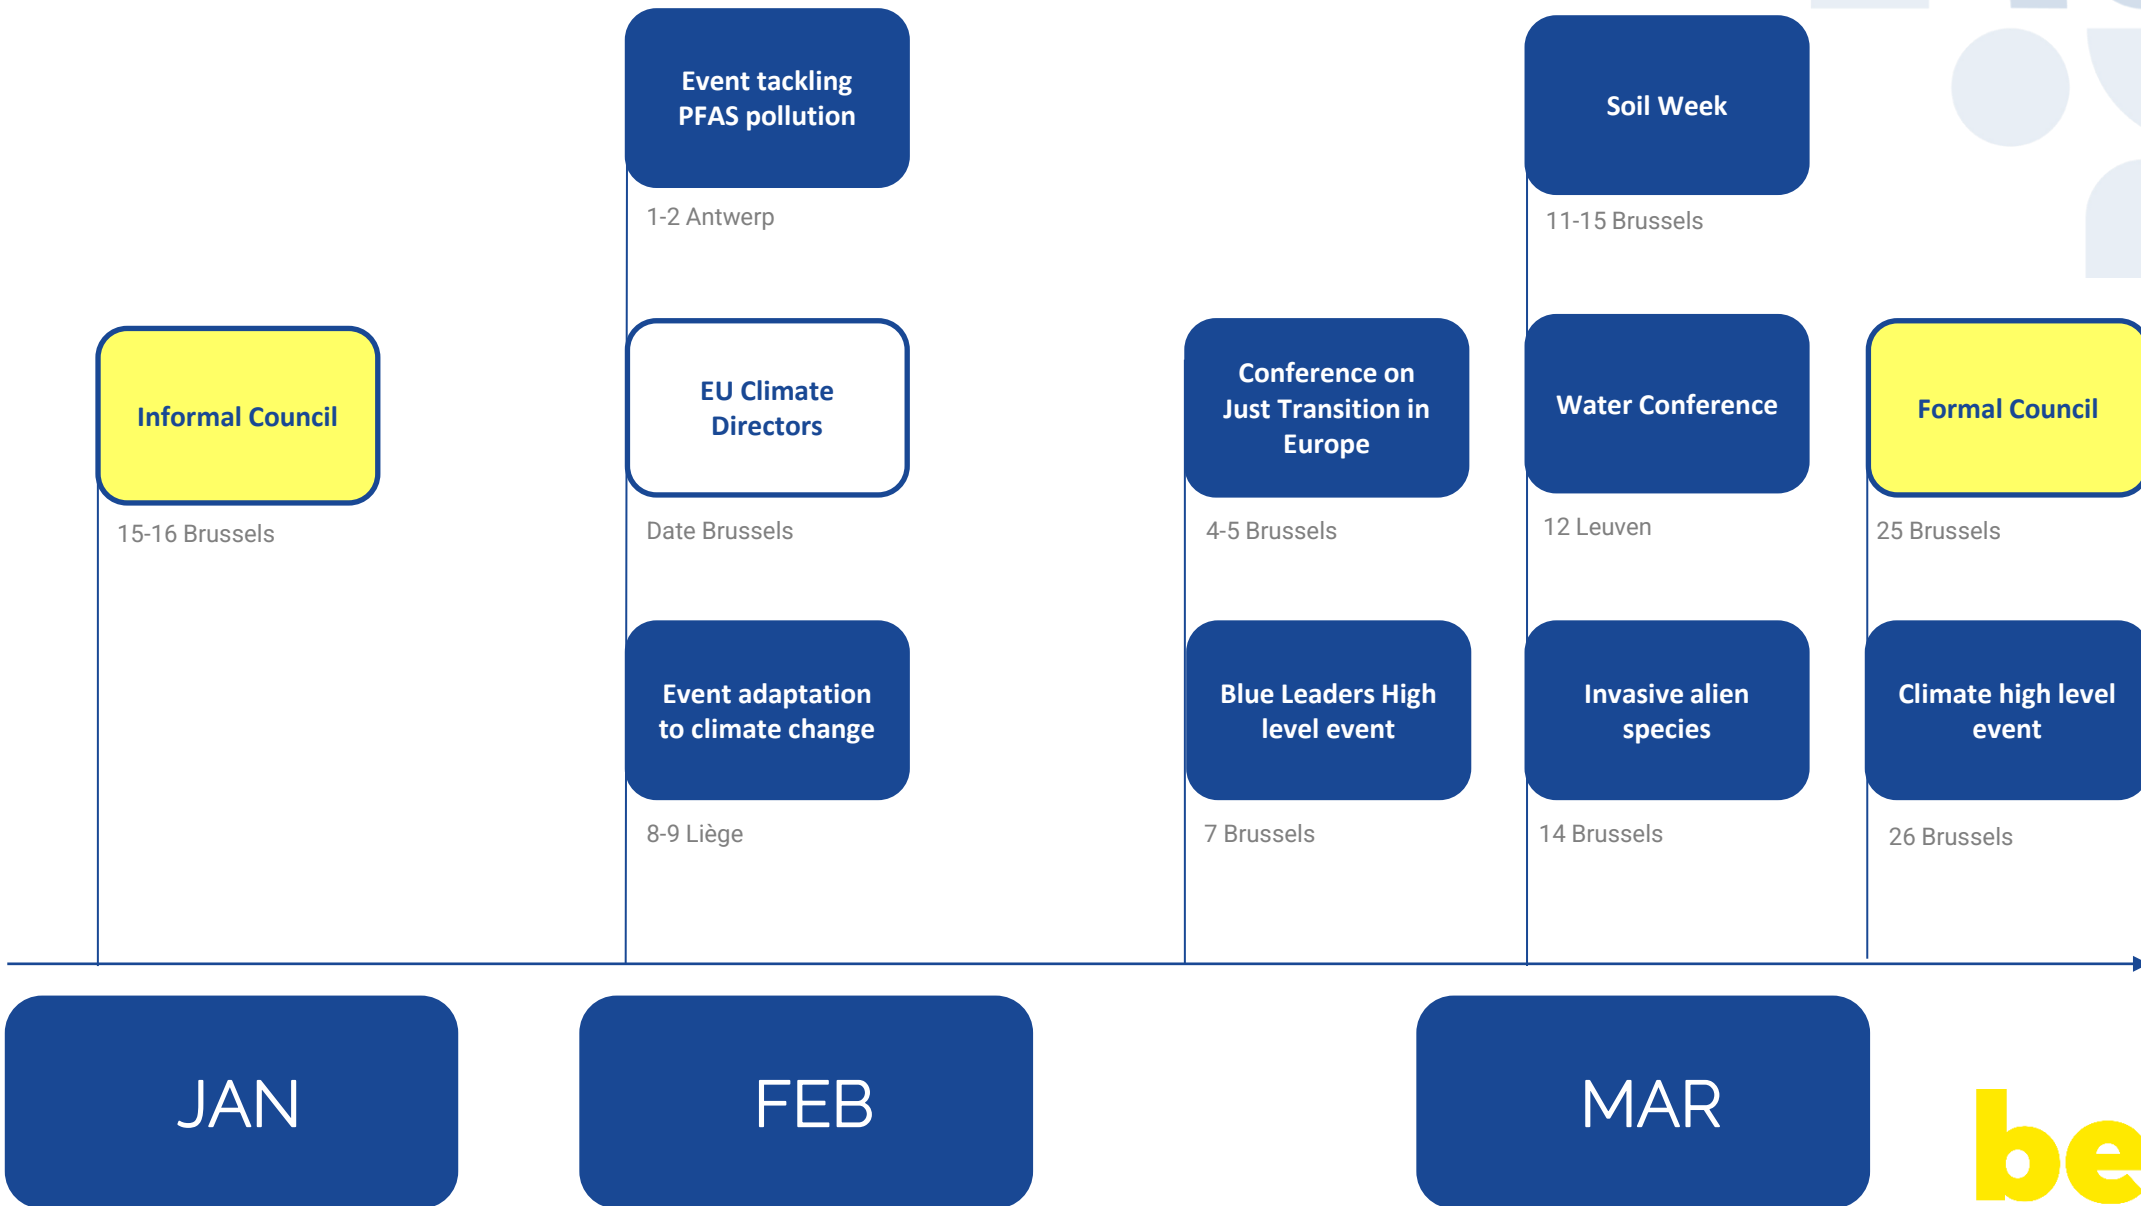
Event tackling PFAS pollution

1-2 Antwerp

Soil Week

11-15 Brussels

Informal Council

15-16 Brussels

EU Climate Directors

Date Brussels

Conference on Just Transition in Europe

4-5 Brussels

Water Conference

12 Leuven

Formal Council

25 Brussels

Event adaptation to climate change

8-9 Liège

Blue Leaders High level event

7 Brussels

Invasive alien species

14 Brussels

Climate high level event

26 Brussels

JAN

FEB

MAR

be